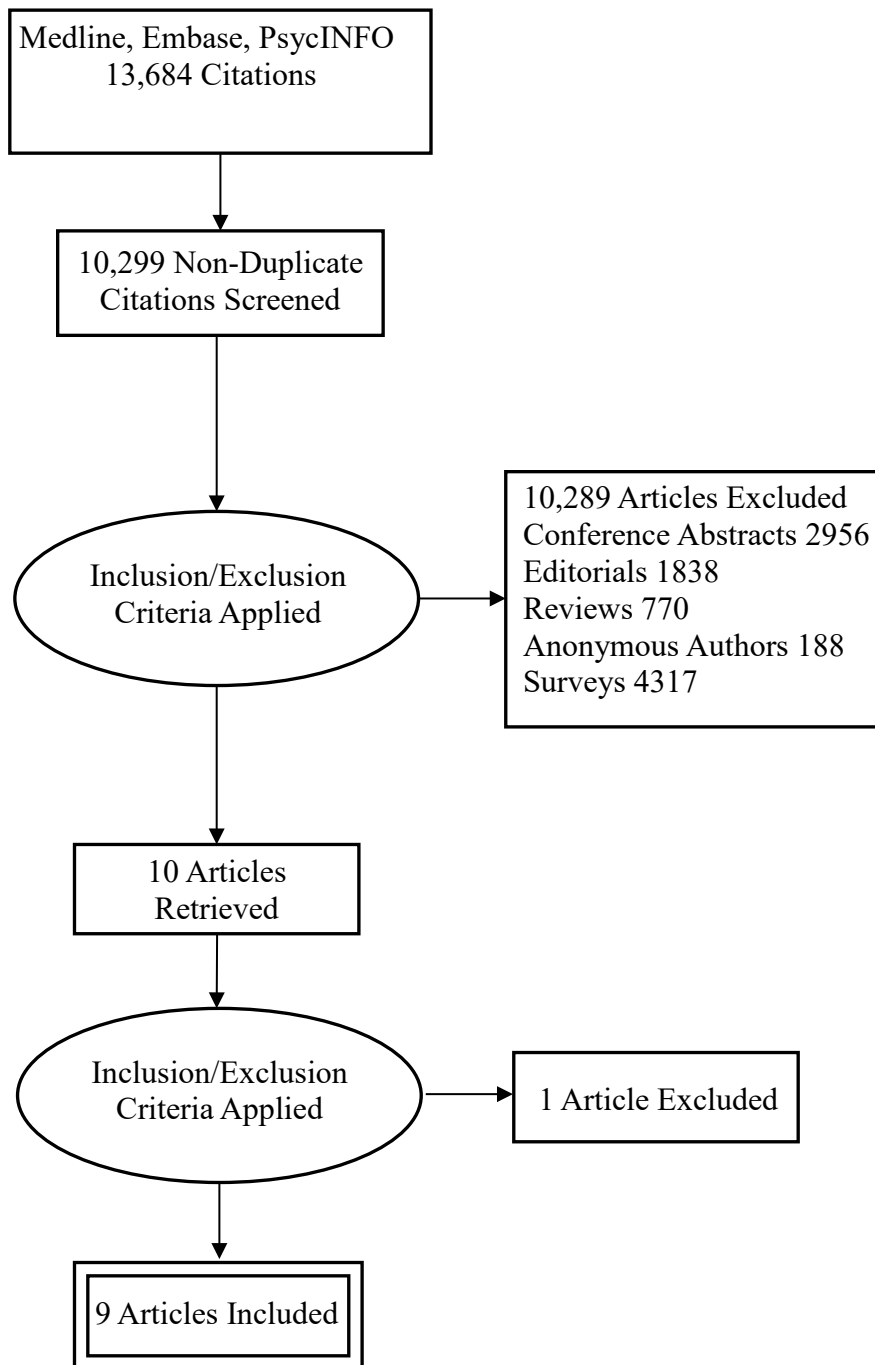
Medline, Embase, PsycINFO
13,684 Citations

10,299 Non-Duplicate Citations Screened

Inclusion/Exclusion Criteria Applied

10,289 Articles Excluded
Conference Abstracts 2956
Editorials 1838
Reviews 770
Anonymous Authors 188
Surveys 4317

10 Articles Retrieved

Inclusion/Exclusion Criteria Applied

1 Article Excluded

9 Articles Included